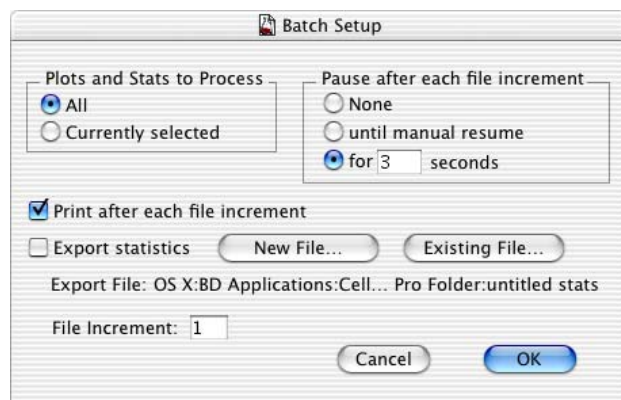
Batch Setup

Plots and Stats to Process
All
Currently selected

Pause after each file increment
None
until manual resume
for 3 seconds

Print after each file increment

Export statistics New File... Existing File...

Export File: OS X:BD Applications:Cell... Pro Folder:untitled stats

File Increment: 1

Cancel OK